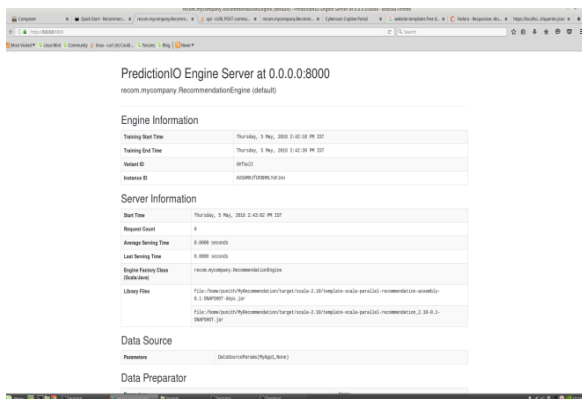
PredictionIO Engine Server at 0.0.0.0:8000

recom.mycompany.RecommendationEngine (default)

Engine Information

| Training Start Time | Thursday, 5 May, 2016 2:42:18 PM IST |
|---|---|
| Training End Time | Thursday, 5 May, 2016 2:42:38 PM IST |
| Variant ID | default |
| Instance ID | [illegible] |

Server Information

| Start Time | Thursday, 5 May, 2016 2:43:02 PM IST |
|---|---|
| Request Count | 0 |
| Average Serving Time | 0.0000 seconds |
| Last Serving Time | 0.0000 seconds |
| Engine Factory Class (Scala/Java) | recom.mycompany.RecommendationEngine |
| Library Files | file:/home/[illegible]/MyRecommendation/target/scala-2.10/template-scala-parallel-recommendation-assembly-0.1-SNAPSHOT-deps.jar |
| | file:/home/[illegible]/MyRecommendation/target/scala-2.10/template-scala-parallel-recommendation_2.10-0.1-SNAPSHOT.jar |

Data Source

| Parameters | DataSourceParams(MyApp1,None) |
|---|---|

Data Preparator